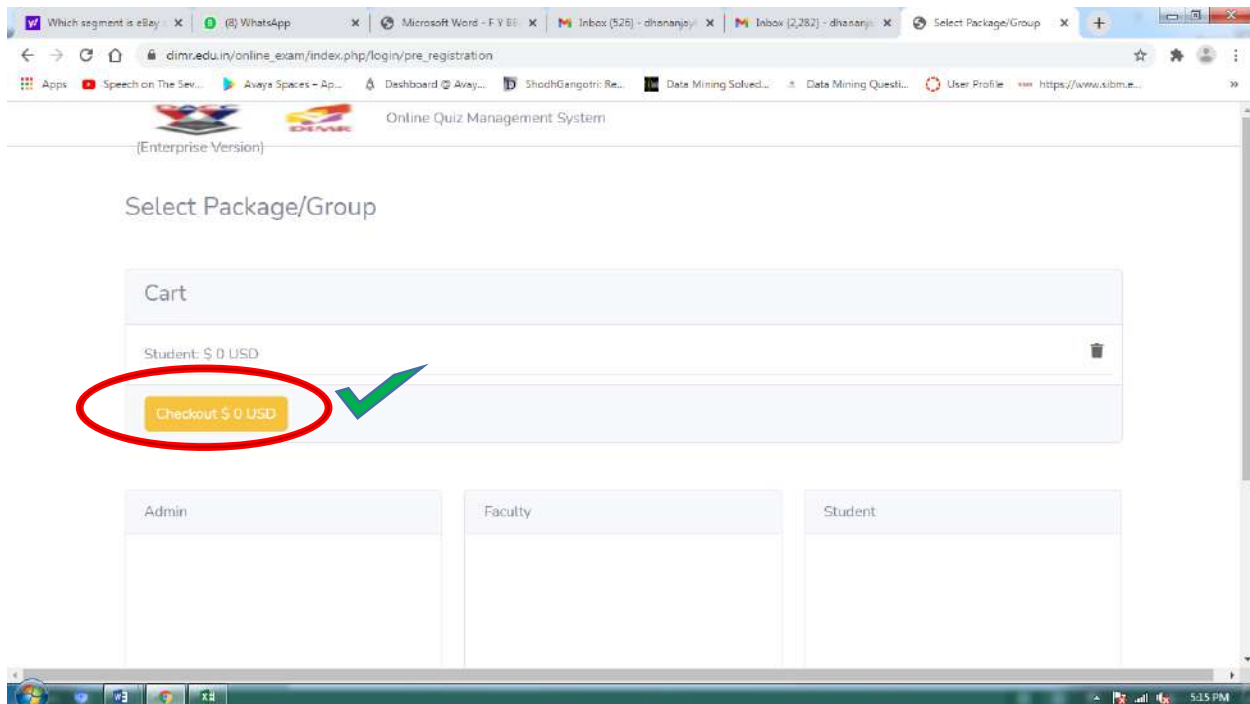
Which segment is eBay ×
(8) WhatsApp ×
Microsoft Word - F Y B ×
Inbox (526) - dhananjay ×
Inbox (2,282) - dhananja ×
Select Package/Group ×
+

dimr.edu.in/online_exam/index.php/login/pre_registration

Apps
Speech on The Sev...
Avaya Spaces – Ap...
Dashboard @ Avay...
ShodhGangotri: Re...
Data Mining Solved...
Data Mining Questi...
User Profile
https://www.sibm.e...

DIMR

Online Quiz Management System

(Enterprise Version)

Select Package/Group

Cart

Student: $ 0 USD

Checkout $ 0 USD

Admin

Faculty

Student

5:15 PM